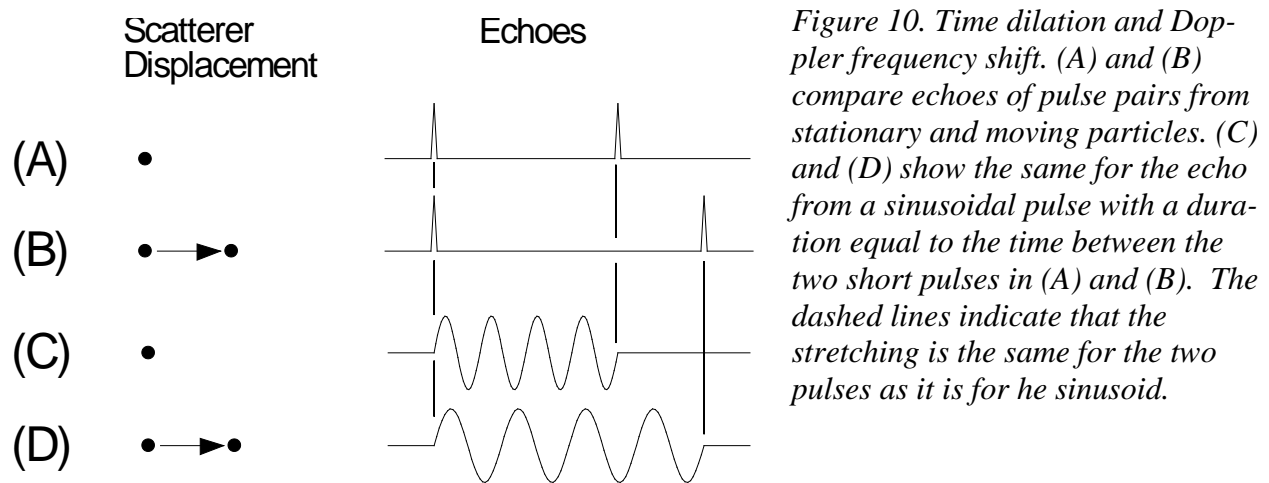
Scatterer Displacement

Echoes

(A)

(B)

(C)

(D)

Figure 10. Time dilation and Doppler frequency shift. (A) and (B) compare echoes of pulse pairs from stationary and moving particles. (C) and (D) show the same for the echo from a sinusoidal pulse with a duration equal to the time between the two short pulses in (A) and (B). The dashed lines indicate that the stretching is the same for the two pulses as it is for he sinusoid.